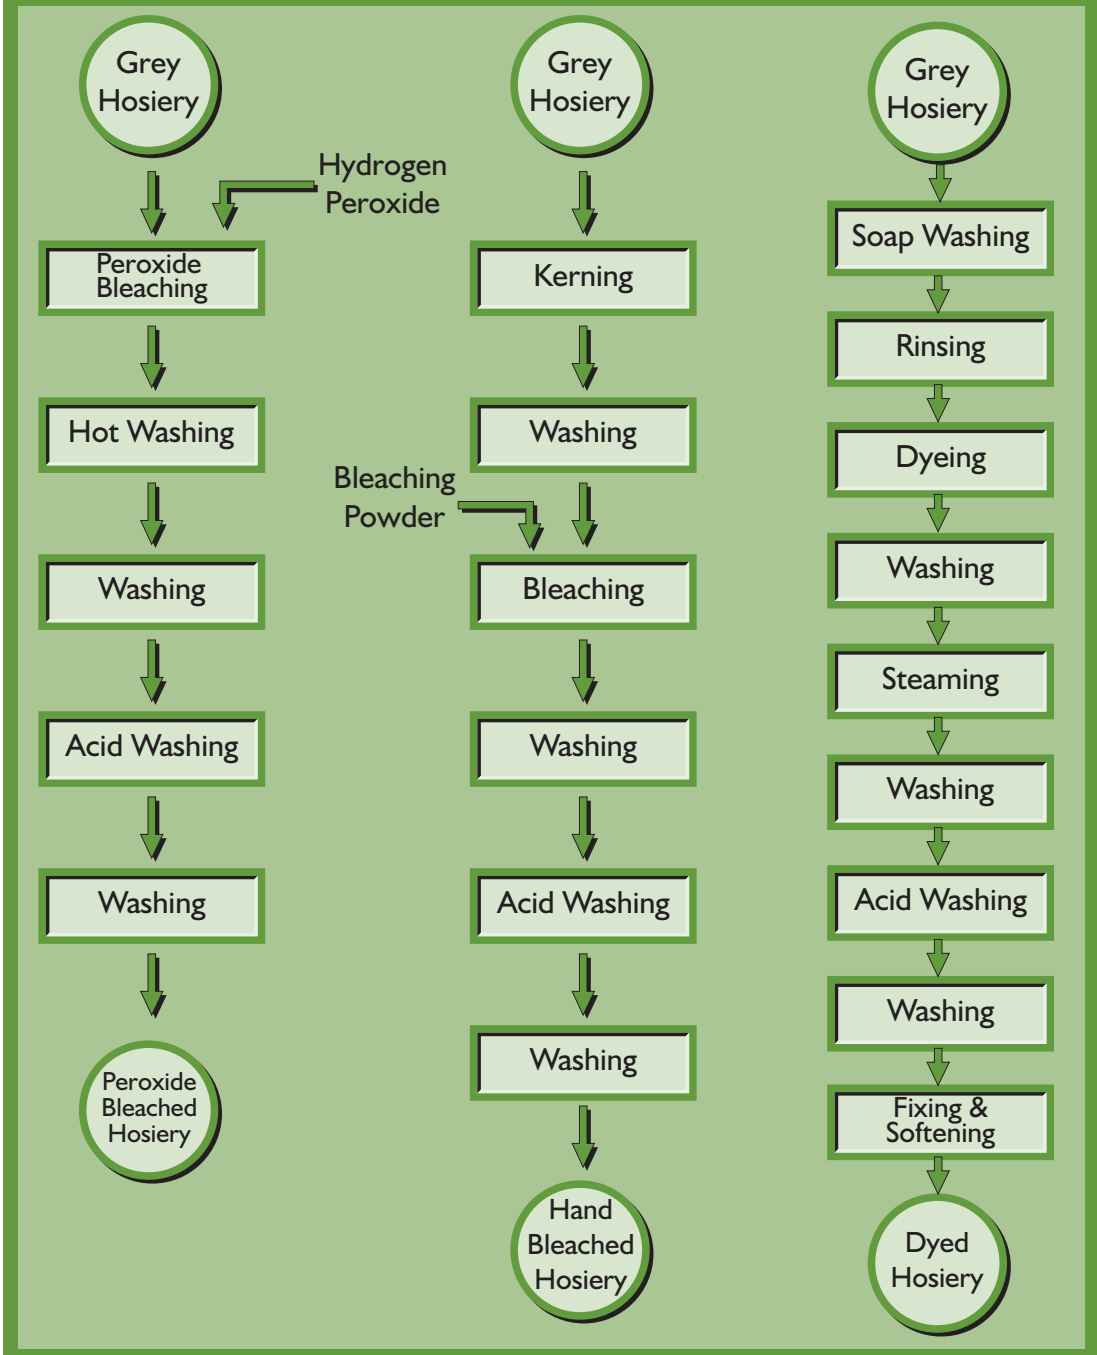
Grey Hosiery

Hydrogen Peroxide

Peroxide Bleaching

Hot Washing

Washing

Acid Washing

Washing

Peroxide Bleached Hosiery

Grey Hosiery

Kerning

Washing

Bleaching Powder

Bleaching

Washing

Acid Washing

Washing

Hand Bleached Hosiery

Grey Hosiery

Soap Washing

Rinsing

Dyeing

Washing

Steaming

Washing

Acid Washing

Washing

Fixing & Softening

Dyed Hosiery